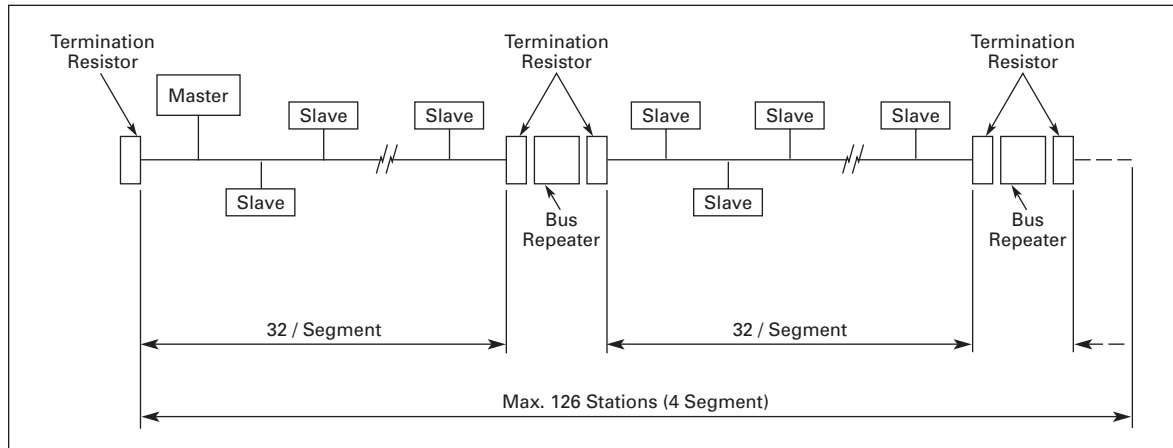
Termination Resistor

Master

Slave

Slave

Slave

Termination Resistor

Bus Repeater

Slave

Slave

Slave

Slave

Termination Resistor

Bus Repeater

32 / Segment

32 / Segment

Max. 126 Stations (4 Segment)